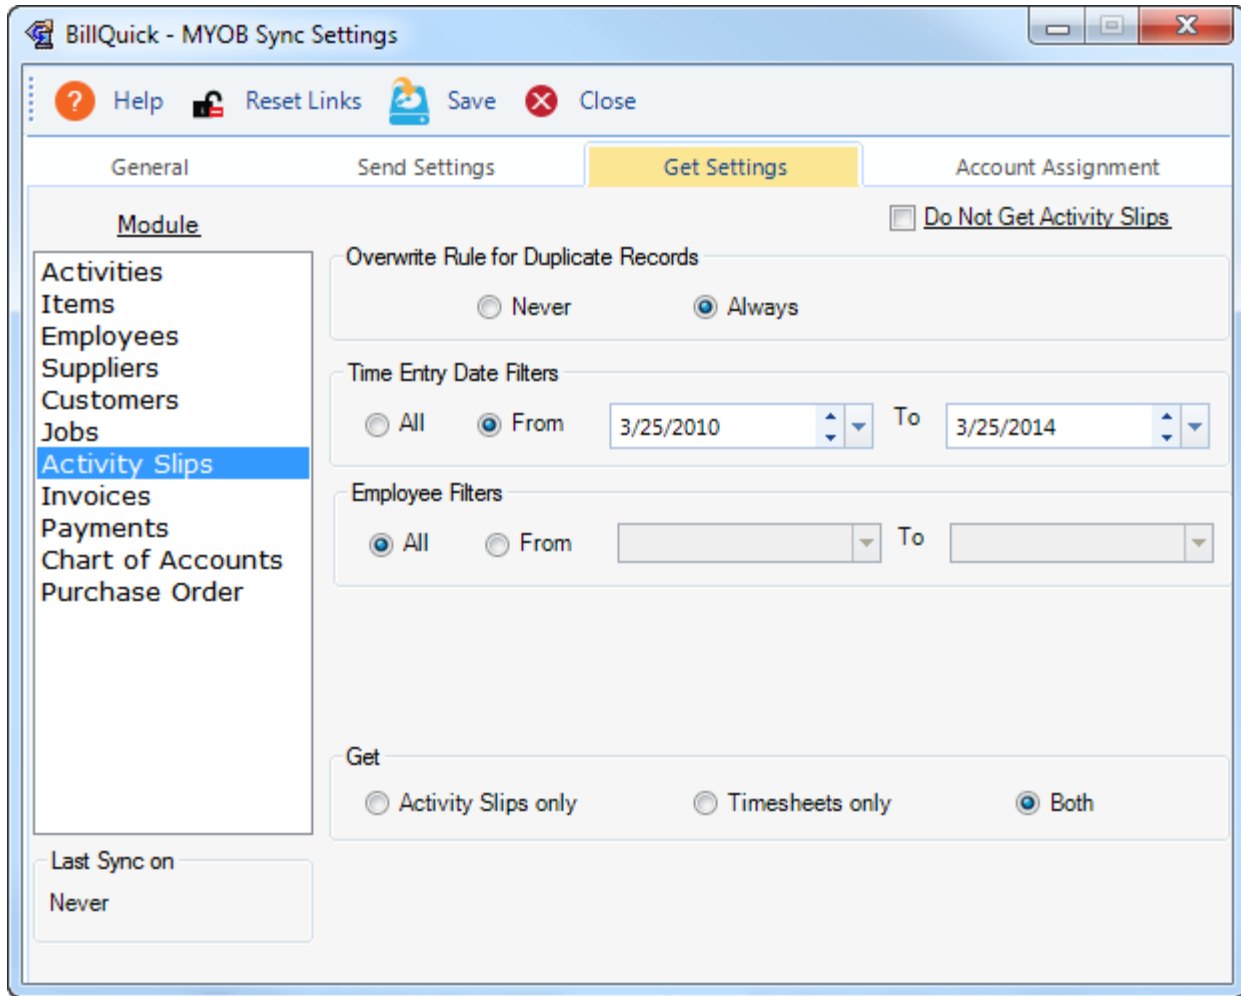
BillQuick - MYOB Sync Settings

Help Reset Links Save Close

General Send Settings Get Settings Account Assignment

Module

Do Not Get Activity Slips

Activities
Items
Employees
Suppliers
Customers
Jobs
Activity Slips
Invoices
Payments
Chart of Accounts
Purchase Order

Overwrite Rule for Duplicate Records

Never Always

Time Entry Date Filters

All From 3/25/2010 To 3/25/2014

Employee Filters

All From To

Get

Activity Slips only Timesheets only Both

Last Sync on

Never